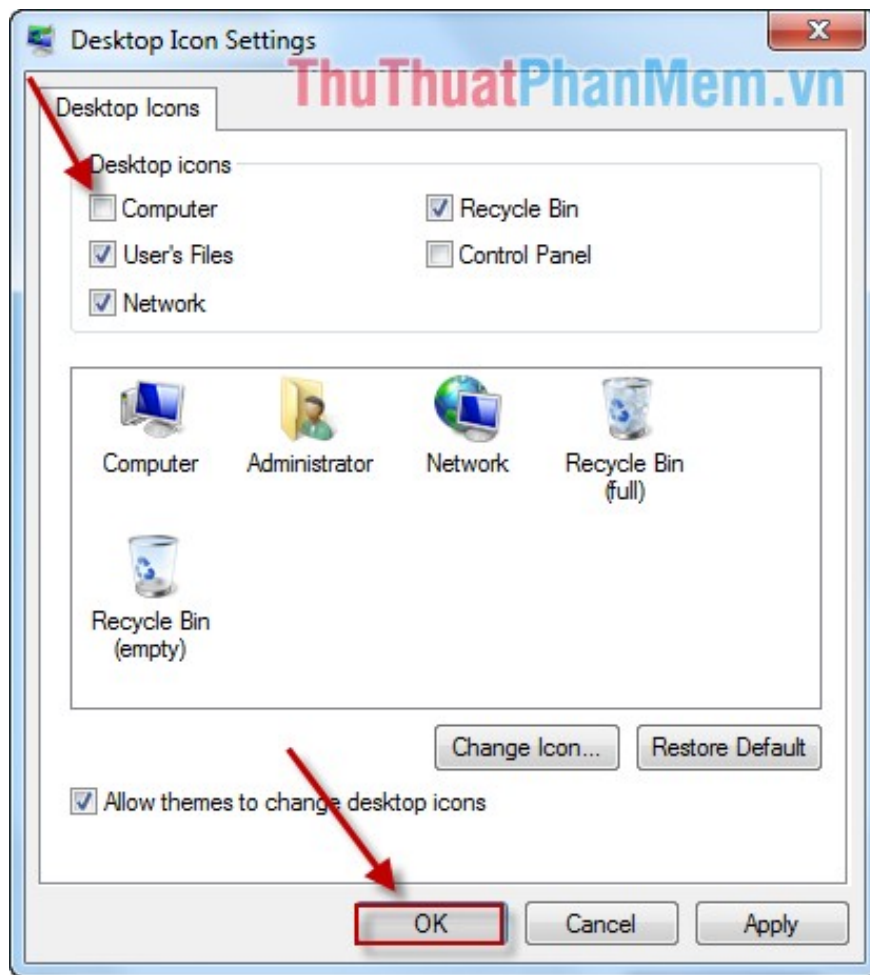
Desktop Icon Settings

ThuThuatPhanMem.vn

Desktop Icons

Desktop icons

Computer

Recycle Bin

User's Files

Control Panel

Network

Computer

Administrator

Network

Recycle Bin (full)

Recycle Bin (empty)

Change Icon...

Restore Default

Allow themes to change desktop icons

OK

Cancel

Apply